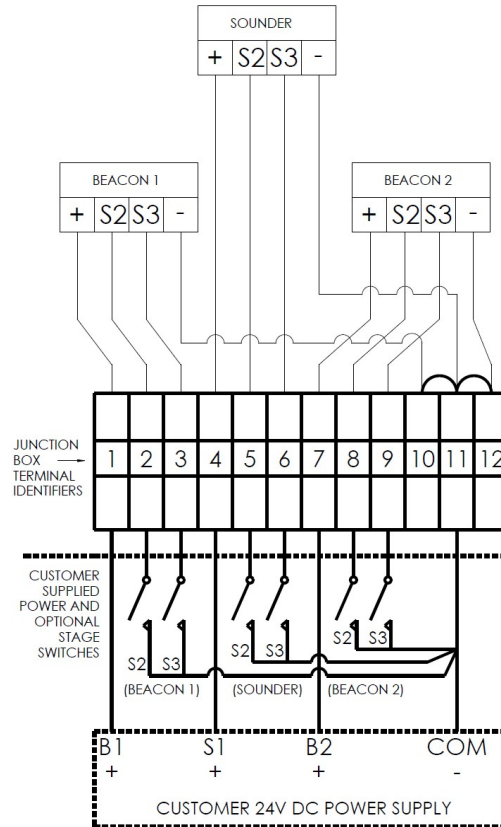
SOUNDER

| + | S2 | S3 | - |
|---|---|---|---|

BEACON 1

| + | S2 | S3 | - |
|---|---|---|---|

BEACON 2

| + | S2 | S3 | - |
|---|---|---|---|

JUNCTION BOX TERMINAL IDENTIFIERS

| 1 | 2 | 3 | 4 | 5 | 6 | 7 | 8 | 9 | 10 | 11 | 12 |
|---|---|---|---|---|---|---|---|---|---|---|---|

CUSTOMER SUPPLIED POWER AND OPTIONAL STAGE SWITCHES

S2 S3 (BEACON 1)

S2 S3 (SOUNDER)

S2 S3 (BEACON 2)

B1 +

S1 +

B2 +

COM -

CUSTOMER 24V DC POWER SUPPLY